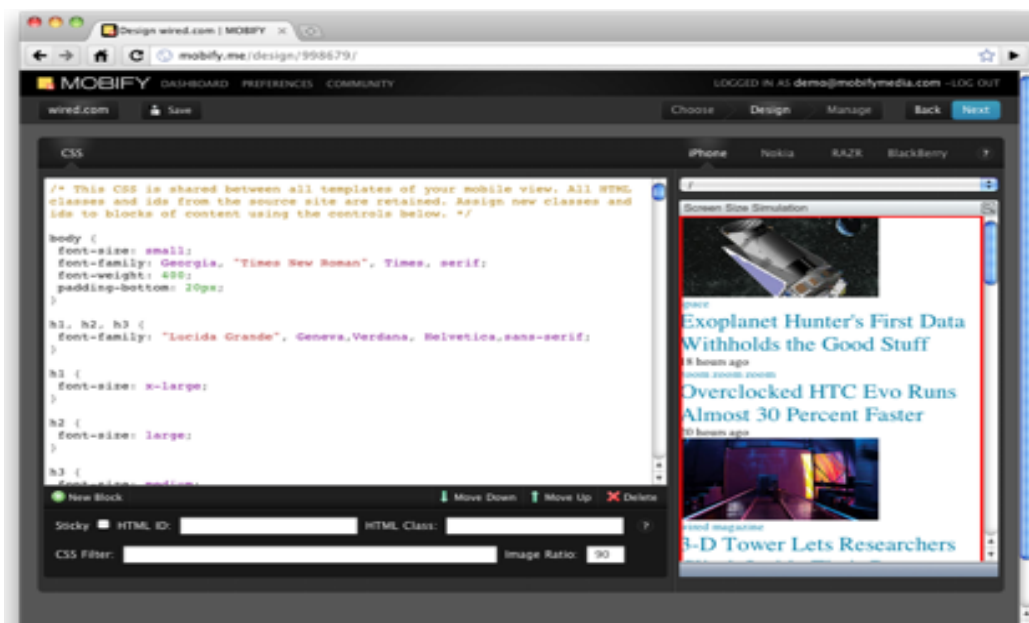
Design wired.com | MOBIFY

mobify.me/design/998679/

MOBIFY DASHBOARD PREFERENCES COMMUNITY

LOGGED IN AS demo@mobifymedia.com - LOG OUT

wired.com

Save

Choose Design Manage Back Next

CSS

iPhone Nokia RAZR BlackBerry ?

/* This CSS is shared between all templates of your mobile view. All HTML classes and ids from the source site are retained. Assign new classes and ids to blocks of content using the controls below. */

body {
 font-size: small;
 font-family: Georgia, "Times New Roman", Times, serif;
 font-weight: 400;
 padding-bottom: 20px;
}

h1, h2, h3 {
 font-family: "Lucida Grande", Geneva,Verdana, Helvetica,sans-serif;
}

h1 {
 font-size: x-large;
}

h2 {
 font-size: large;
}

h3 {
 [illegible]

New Block

Move Down Move Up Delete

Sticky HTML ID: HTML Class: ?

CSS Filter: Image Ratio: 90

/

Screen Size Simulation

space

Exoplanet Hunter's First Data Withholds the Good Stuff

18 hours ago

zoom zoom zoom

Overclocked HTC Evo Runs Almost 30 Percent Faster

20 hours ago

wired magazine

3-D Tower Lets Researchers